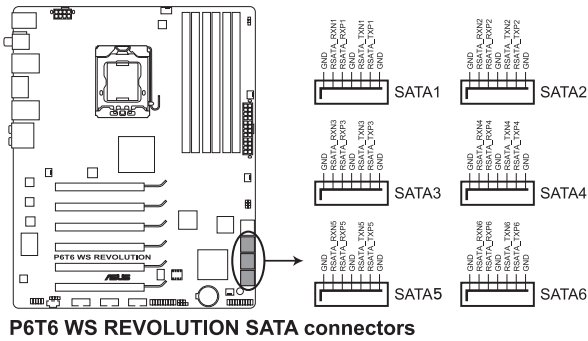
P6T6 WS REVOLUTION

GND
RSATA_RXN1
RSATA_RXP1
GND
RSATA_TXN1
RSATA_TXP1
GND

SATA1

GND
RSATA_RXN2
RSATA_RXP2
GND
RSATA_TXN2
RSATA_TXP2
GND

SATA2

GND
RSATA_RXN3
RSATA_RXP3
GND
RSATA_TXN3
RSATA_TXP3
GND

SATA3

GND
RSATA_RXN4
RSATA_RXP4
GND
RSATA_TXN4
RSATA_TXP4
GND

SATA4

GND
RSATA_RXN5
RSATA_RXP5
GND
RSATA_TXN5
RSATA_TXP5
GND

SATA5

GND
RSATA_RXN6
RSATA_RXP6
GND
RSATA_TXN6
RSATA_TXP6
GND

SATA6

P6T6 WS REVOLUTION SATA connectors